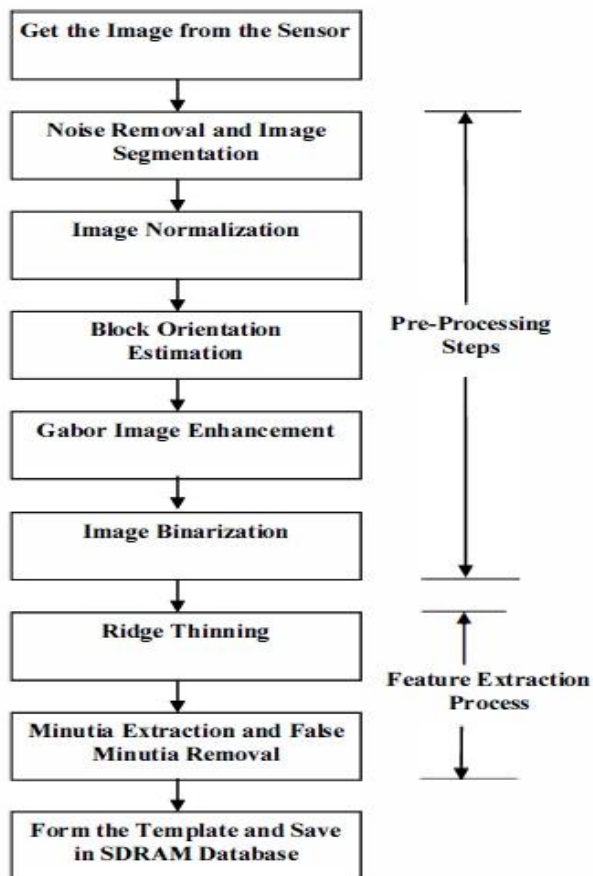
Get the Image from the Sensor

Noise Removal and Image Segmentation

Image Normalization

Block Orientation Estimation

Gabor Image Enhancement

Image Binarization

Ridge Thinning

Minutia Extraction and False Minutia Removal

Form the Template and Save in SDRAM Database

Pre-Processing Steps

Feature Extraction Process